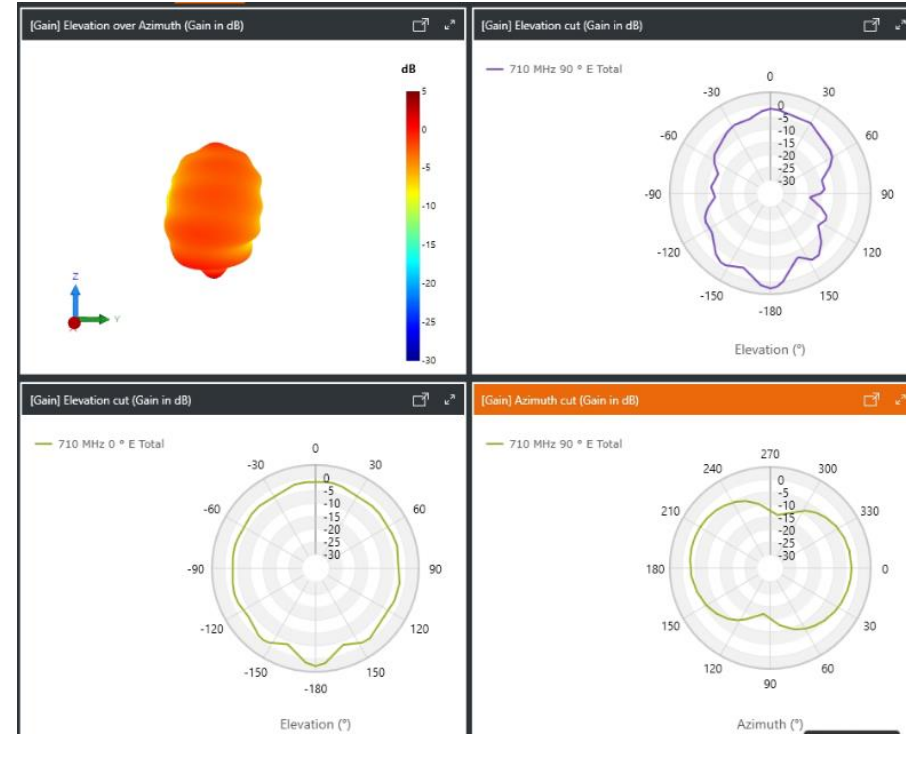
[Gain] Elevation over Azimuth (Gain in dB)

dB
5
0
-5
-10
-15
-20
-25
-30

Z
Y

[Gain] Elevation cut (Gain in dB)

710 MHz 90 ° E Total

0
30
60
90
120
150
-180
-150
-120
-90
-60
-30

0
-5
-10
-15
-20
-25
-30

Elevation (°)

[Gain] Elevation cut (Gain in dB)

710 MHz 0 ° E Total

0
30
60
90
120
150
-180
-150
-120
-90
-60
-30

0
-5
-10
-15
-20
-25
-30

Elevation (°)

[Gain] Azimuth cut (Gain in dB)

710 MHz 90 ° E Total

270
300
330
0
30
60
90
120
150
180
210
240

0
-5
-10
-15
-20
-25
-30

Azimuth (°)